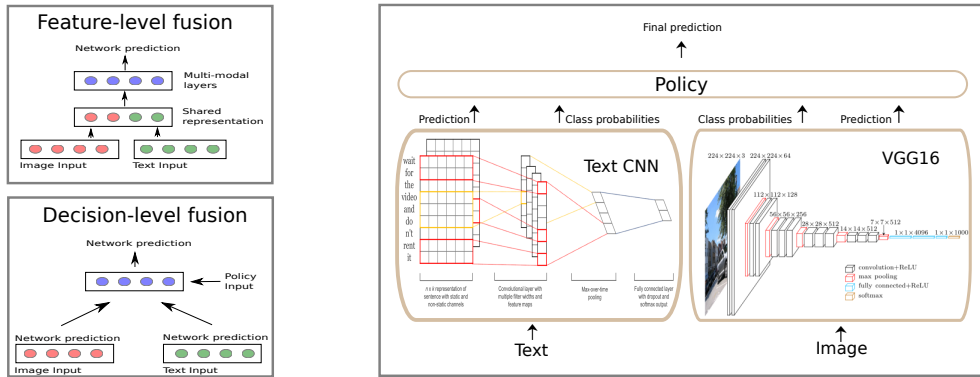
Feature-level fusion

Network prediction

Multi-modal layers

Shared representation

Image Input

Text Input

Decision-level fusion

Network prediction

Policy Input

Network prediction

Network prediction

Image Input

Text Input

Final prediction

Policy

Prediction

Class probabilities

Class probabilities

Prediction

Text CNN

wait for the video and do n't rent it

n x k representation of sentence with static and non-static channels

Convolutional layer with multiple filter widths and feature maps

Max-over-time pooling

Fully connected layer with dropout and softmax output

VGG16

$224 \times 224 \times 3$

$224 \times 224 \times 64$

$112 \times 112 \times 128$

$56 \times 56 \times 256$

$28 \times 28 \times 512$

$14 \times 14 \times 512$

$7 \times 7 \times 512$

$1 \times 1 \times 4096$

$1 \times 1 \times 1000$

convolution+ReLU

max pooling

fully connected+ReLU

softmax

Text

Image